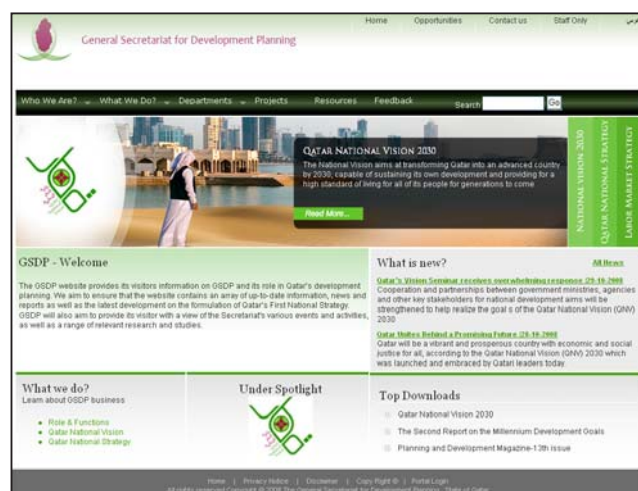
General Secretariat for Development Planning

Home | Opportunities | Contact us | Staff Only | عربي

Who We Are? | What We Do? | Departments | Projects | Resources | Feedback | Search | Go

QATAR NATIONAL VISION

The National Vision aims at transforming Qatar into an advanced country by 2030, capable of sustaining its own development and providing for a high standard of living for all of its people for generations to come

Read More...

NATIONAL VISION 2030

QATAR NATIONAL STRATEGY

LABOR MARKET STRATEGY

GSDP - Welcome

The GSDP website provides its visitors information on GSDP and its role in Qatar's development planning. We aim to ensure that the website contains an array of up-to-date information, news and reports as well as the latest development on the formulation of Qatar's First National Strategy. GSDP will also aim to provide its visitor with a view of the Secretariat's various events and activities, as well as a range of relevant research and studies.

What is new?

All News

Qatar's Vision Seminar receives overwhelming response 29-10-2008
Cooperation and partnerships between government ministries, agencies and other key stakeholders for national development aims will be strengthened to help realize the goal s of the Qatar National Vision (QNV) 2030

Qatar Unites Behind a Promising Future 29-10-2008
Qatar will be a vibrant and prosperous country with economic and social justice for all, according to the Qatar National Vision (QNV) 2030 which was launched and embraced by Qatari leaders today.

What we do?
Learn about GSDP business

- Role & Functions
- Qatar National Vision
- Qatar National Strategy

Under Spotlight

Top Downloads

Qatar National Vision 2030

The Second Report on the Millennium Development Goals

Planning and Development Magazine-13th issue

Home | Privacy Notice | Disclaimer | Copy Right © | Portal Login

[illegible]